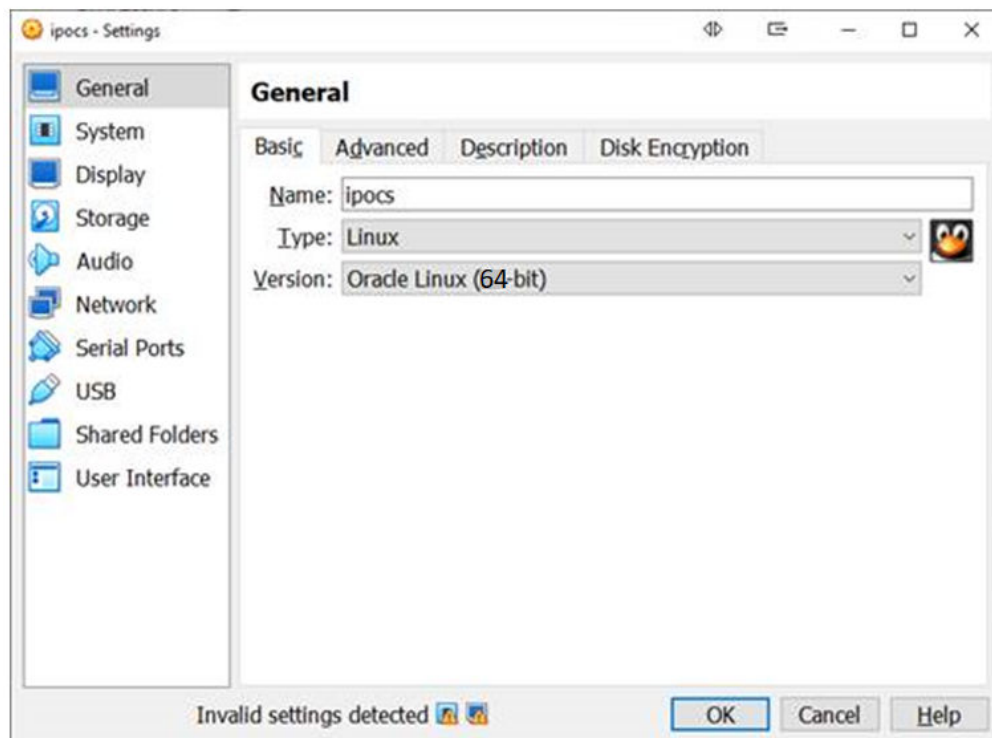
ipocs - Settings

General
System
Display
Storage
Audio
Network
Serial Ports
USB
Shared Folders
User Interface

General

Basic | Advanced | Description | Disk Encryption

Name: ipocs
Type: Linux
Version: Oracle Linux (64-bit)

Invalid settings detected

OK | Cancel | Help